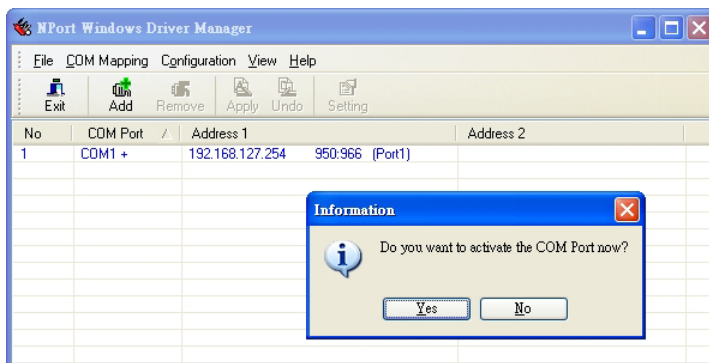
NPort Windows Driver Manager

File COM Mapping Configuration View Help

Exit Add Remove Apply Undo Setting

| No | COM Port | Address 1 | | Address 2 |
|---|---|---|---|---|
| 1 | COM1 + | 192.168.127.254 | 950:966 (Port1) | |

Information

Do you want to activate the COM Port now?

Yes No